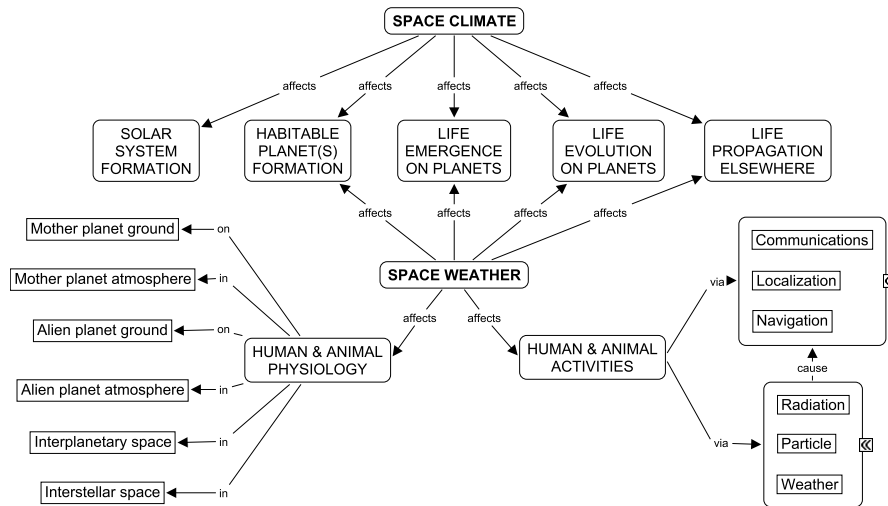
SPACE CLIMATE

affects
affects
affects
affects
affects

SOLAR SYSTEM FORMATION

HABITABLE PLANET(S) FORMATION

LIFE EMERGENCE ON PLANETS

LIFE EVOLUTION ON PLANETS

LIFE PROPAGATION ELSEWHERE

affects
affects
affects
affects

SPACE WEATHER

Mother planet ground
on
Mother planet atmosphere
in
Alien planet ground
on
Alien planet atmosphere
in
Interplanetary space
in
Interstellar space
in

affects
affects

HUMAN & ANIMAL PHYSIOLOGY

HUMAN & ANIMAL ACTIVITIES

via
Communications
Localization
Navigation

cause

via
Radiation
Particle
Weather